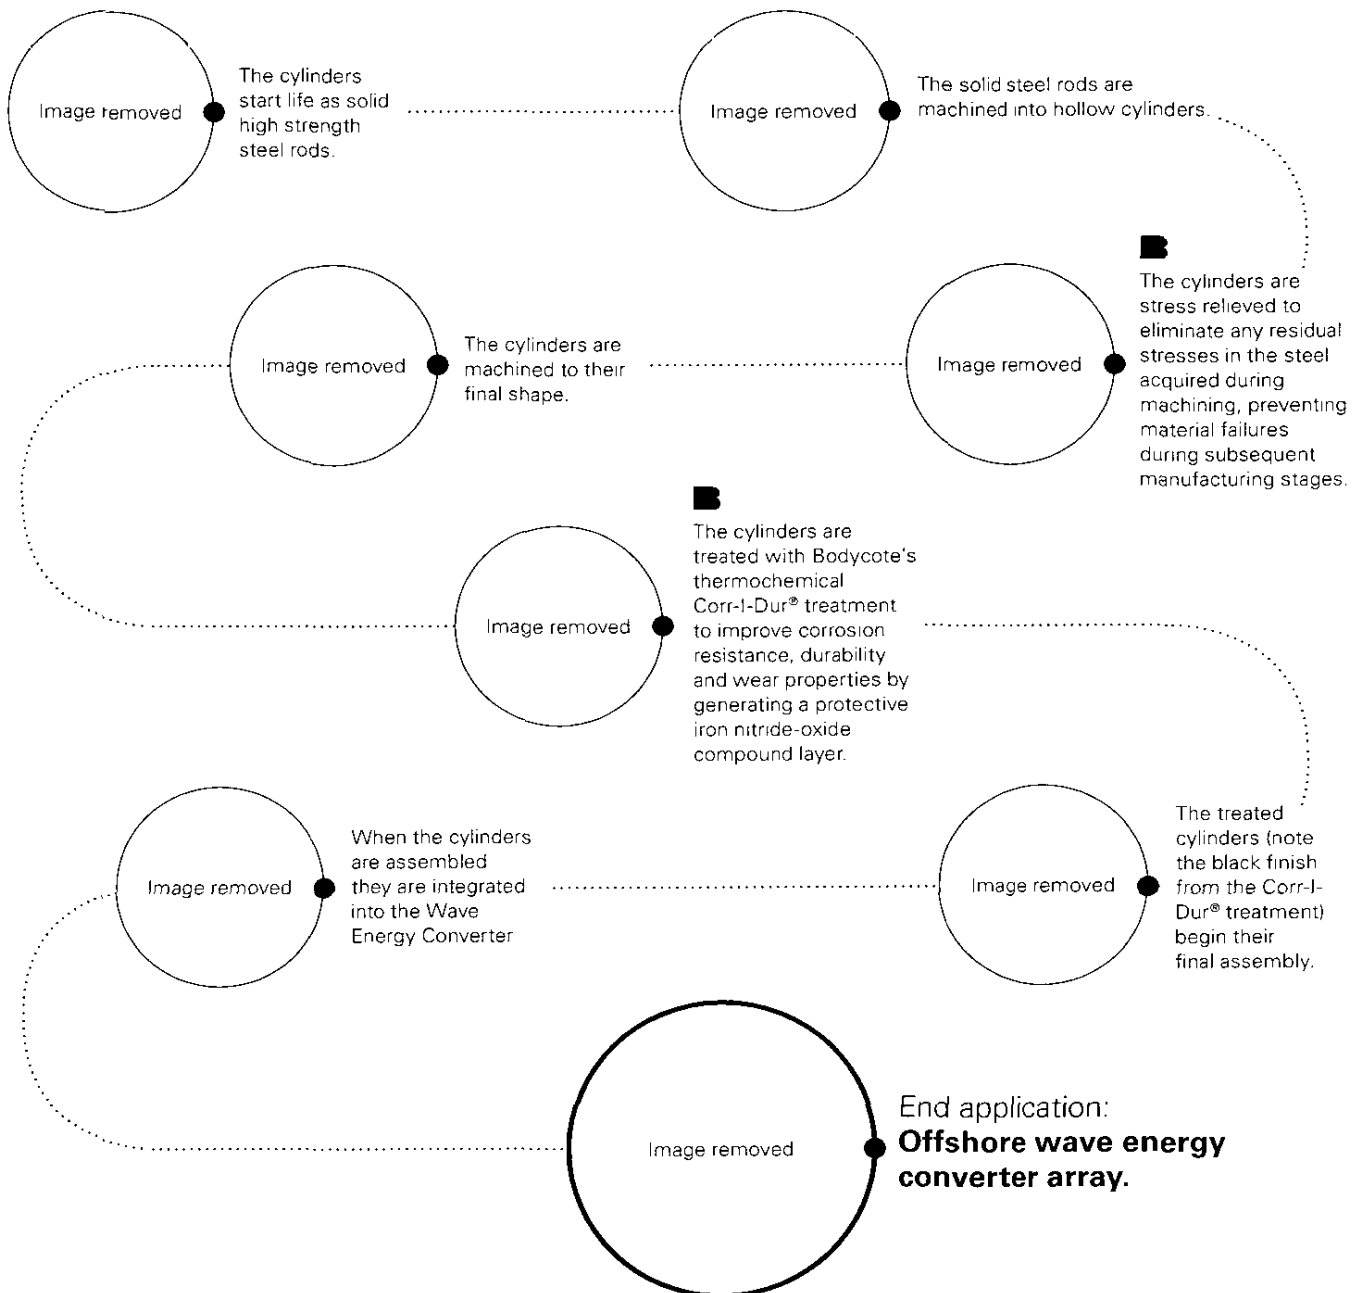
Image removed

The cylinders start life as solid high strength steel rods.

Image removed

The solid steel rods are machined into hollow cylinders.

B

The cylinders are stress relieved to eliminate any residual stresses in the steel acquired during machining, preventing material failures during subsequent manufacturing stages.

Image removed

Image removed

The cylinders are machined to their final shape.

B

The cylinders are treated with Bodycote's thermochemical Corr-I-Dur® treatment to improve corrosion resistance, durability and wear properties by generating a protective iron nitride-oxide compound layer.

Image removed

Image removed

When the cylinders are assembled they are integrated into the Wave Energy Converter

Image removed

The treated cylinders (note the black finish from the Corr-I-Dur® treatment) begin their final assembly.

Image removed

End application:
**Offshore wave energy converter array.**